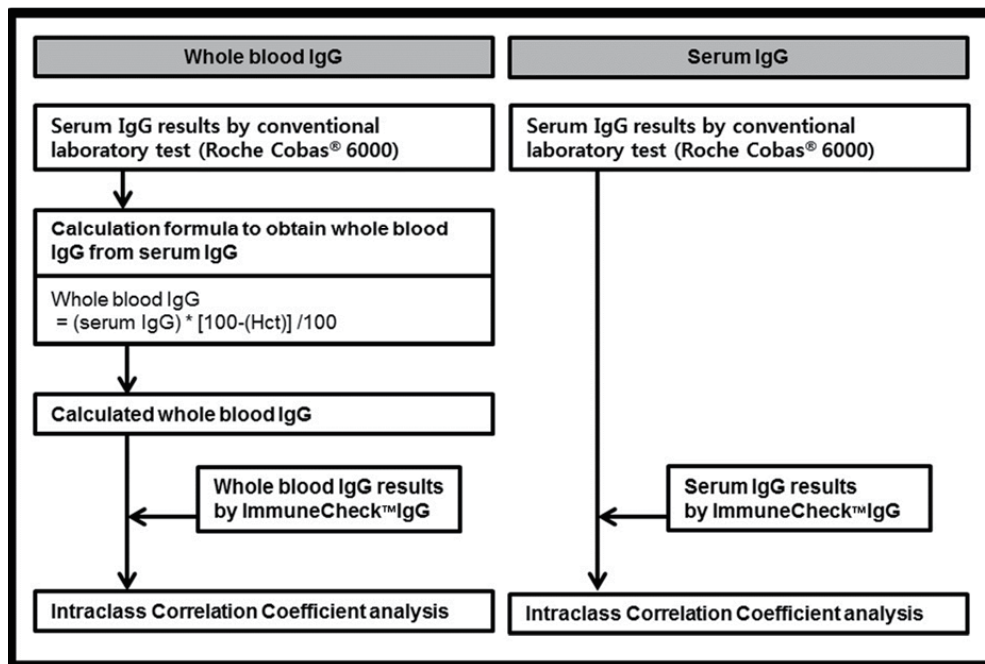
Whole blood IgG

Serum IgG

Serum IgG results by conventional laboratory test (Roche Cobas® 6000)

Calculation formula to obtain whole blood IgG from serum IgG

Whole blood IgG
= (serum IgG) * [100-(Hct)] /100

Calculated whole blood IgG

Whole blood IgG results by ImmuneCheck™IgG

Intraclass Correlation Coefficient analysis

Serum IgG results by conventional laboratory test (Roche Cobas® 6000)

Serum IgG results by ImmuneCheck™IgG

Intraclass Correlation Coefficient analysis